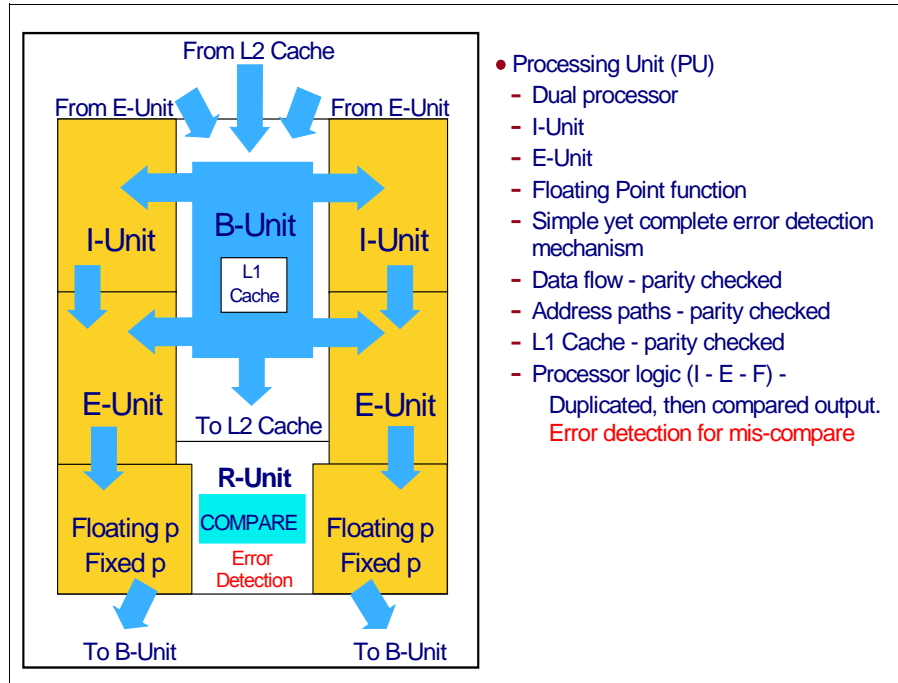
From L2 Cache

From E-Unit

From E-Unit

I-Unit

B-Unit

L1 Cache

I-Unit

E-Unit

To L2 Cache

E-Unit

R-Unit

COMPARE

Error Detection

Floating p
Fixed p

Floating p
Fixed p

To B-Unit

To B-Unit

• Processing Unit (PU)
– Dual processor
– I-Unit
– E-Unit
– Floating Point function
– Simple yet complete error detection mechanism
– Data flow - parity checked
– Address paths - parity checked
– L1 Cache - parity checked
– Processor logic (I - E - F) -
Duplicated, then compared output.
Error detection for mis-compare